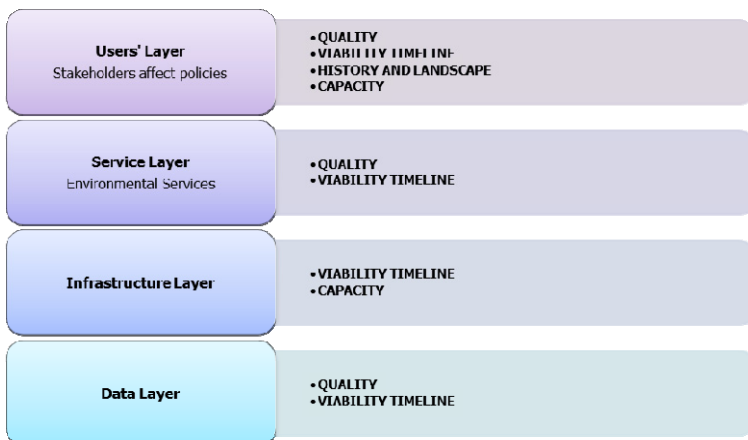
Users' Layer
Stakeholders affect policies

• QUALITY
• VIABILITY TIMELINE
• HISTORY AND LANDSCAPE
• CAPACITY

Service Layer
Environmental Services

• QUALITY
• VIABILITY TIMELINE

Infrastructure Layer

• VIABILITY TIMELINE
• CAPACITY

Data Layer

• QUALITY
• VIABILITY TIMELINE